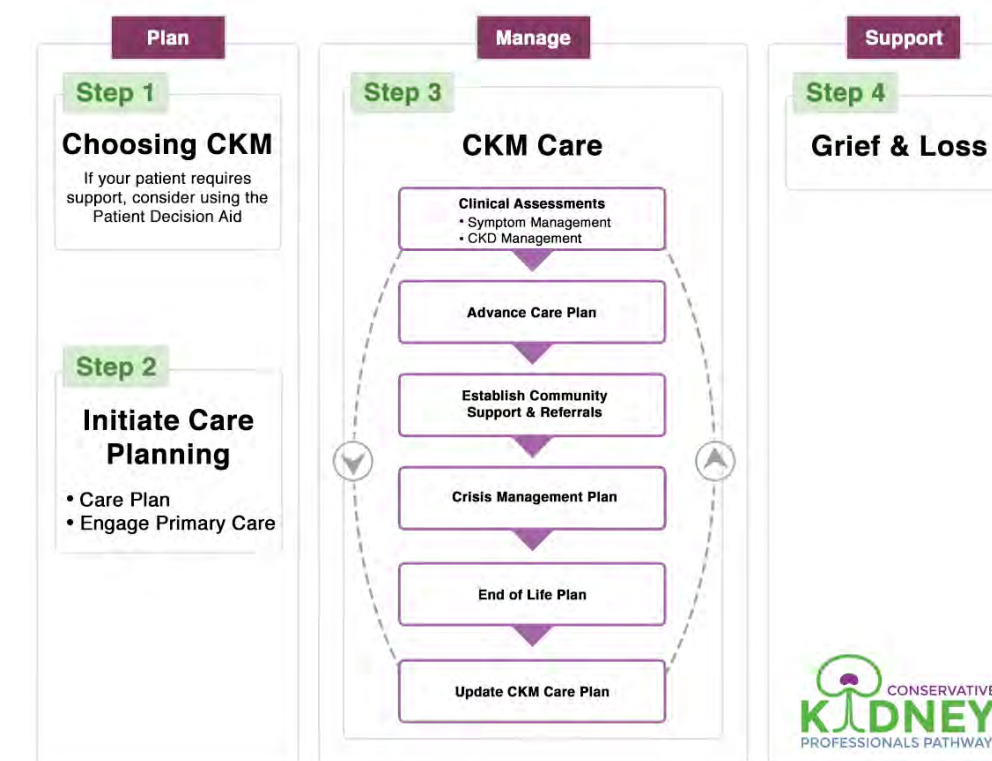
Plan

Step 1

Choosing CKM

If your patient requires support, consider using the Patient Decision Aid

Step 2

Initiate Care Planning

• Care Plan
• Engage Primary Care

Manage

Step 3

CKM Care

Clinical Assessments
• Symptom Management
• CKD Management

Advance Care Plan

Establish Community Support & Referrals

Crisis Management Plan

End of Life Plan

Update CKM Care Plan

Support

Step 4

Grief & Loss

CONSERVATIVE
KIDNEY
PROFESSIONALS PATHWAY